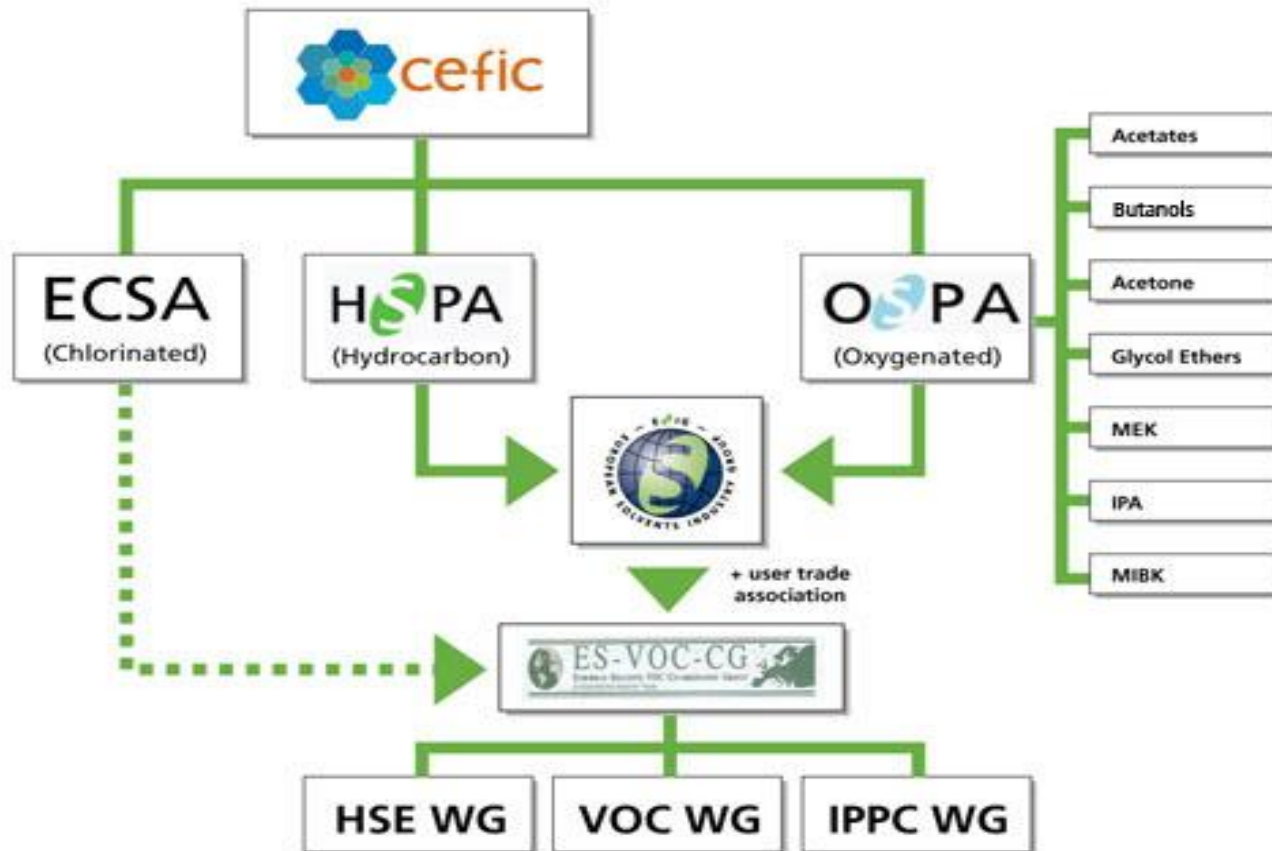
cefic

ECSA
(Chlorinated)

HSPA
(Hydrocarbon)

OSPA
(Oxygenated)

Acetates
Butanols
Acetone
Glycol Ethers
MEK
IPA
MIBK

ESIG
EUROPEAN SOLVENTS INDUSTRY GROUP

+ user trade association

ES-VOC-CG
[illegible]

HSE WG
VOC WG
IPPC WG